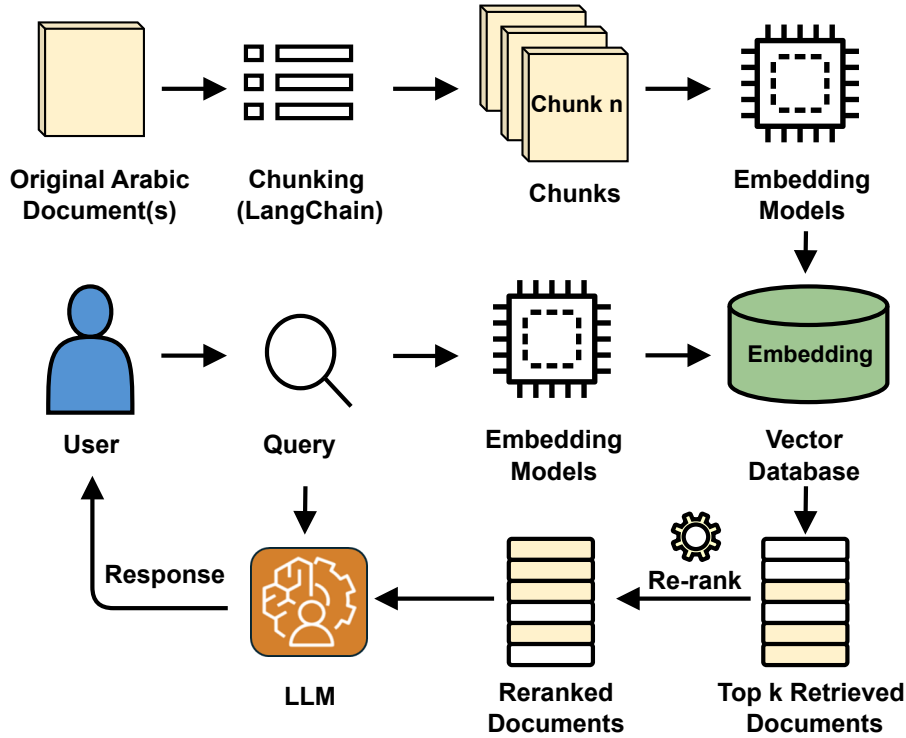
Original Arabic Document(s)

Chunking (LangChain)

Chunk n

Chunks

Embedding Models

User

Query

Embedding Models

Embedding

Vector Database

Response

LLM

Re-rank

Reranked Documents

Top k Retrieved Documents